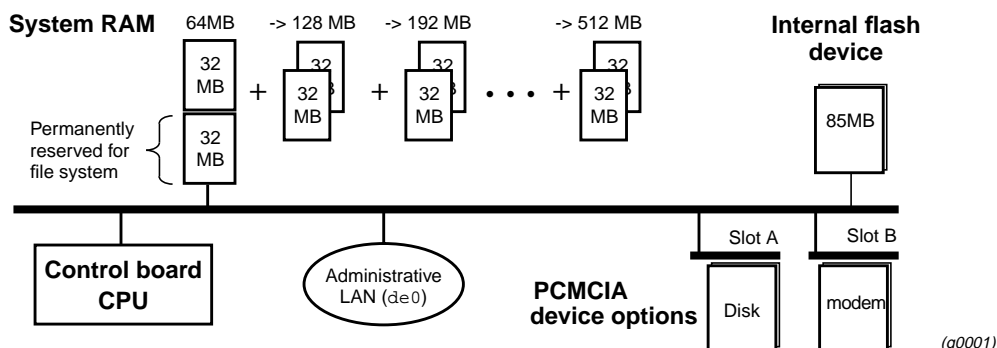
System RAM

64MB

-> 128 MB

-> 192 MB

-> 512 MB

Internal flash device

32 MB

32 MB

+

32 MB

+

32 MB

• • •

+

32 MB

Permanently reserved for file system

85MB

Control board CPU

Administrative LAN (de0)

Slot A

Slot B

PCMCIA device options

Disk

modem

(g0001)